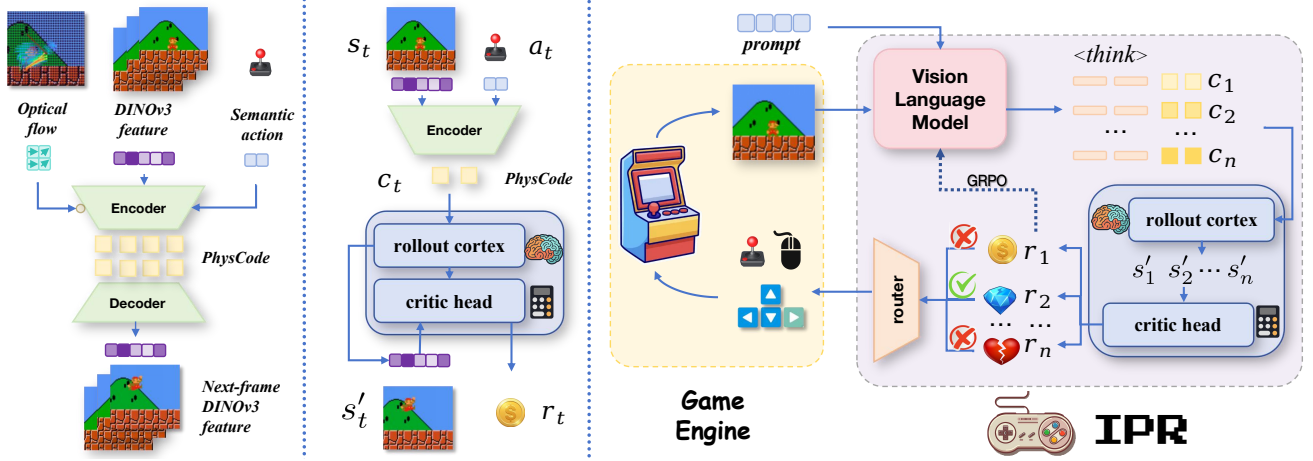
Optical flow

DINOv3 feature

Semantic action

Encoder

PhysCode

Decoder

Next-frame DINOv3 feature

$s_t$

$a_t$

Encoder

$c_t$

PhysCode

rollout cortex

critic head

$s'_t$

$r_t$

prompt

Game Engine

Vision Language Model

<think>

$c_1$

$c_2$

...

...

$c_n$

GRPO

rollout cortex

$s'_1$ $s'_2 \cdots s'_n$

critic head

router

$r_1$

$r_2$

...

...

$r_n$

IPR